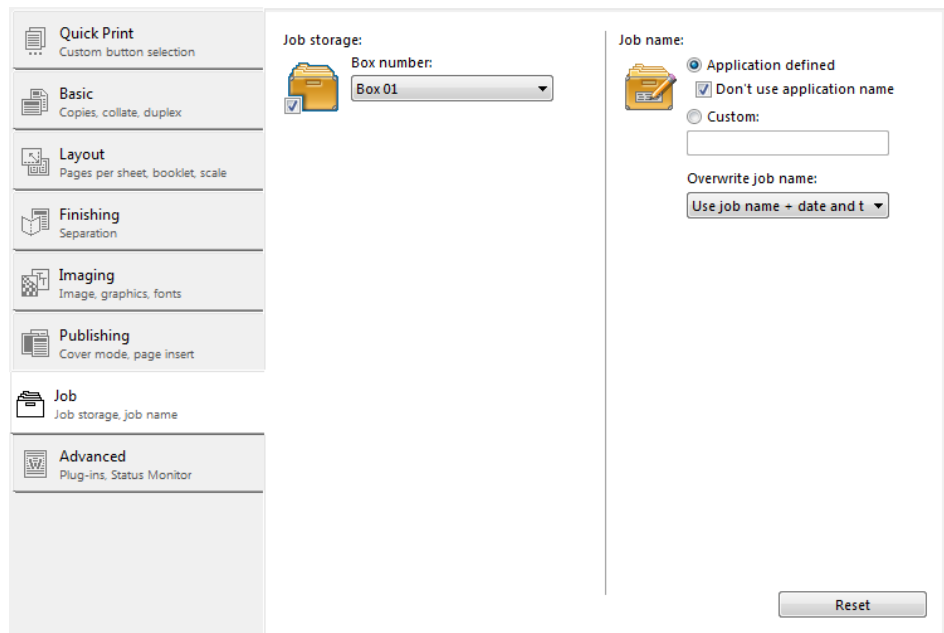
Quick Print
Custom button selection

Basic
Copies, collate, duplex

Layout
Pages per sheet, booklet, scale

Finishing
Separation

Imaging
Image, graphics, fonts

Publishing
Cover mode, page insert

Job
Job storage, job name

Advanced
Plug-ins, Status Monitor

Job storage:

Box number:

Box 01

Job name:

Application defined

Don't use application name

Custom:

Overwrite job name:

Use job name + date and t

Reset